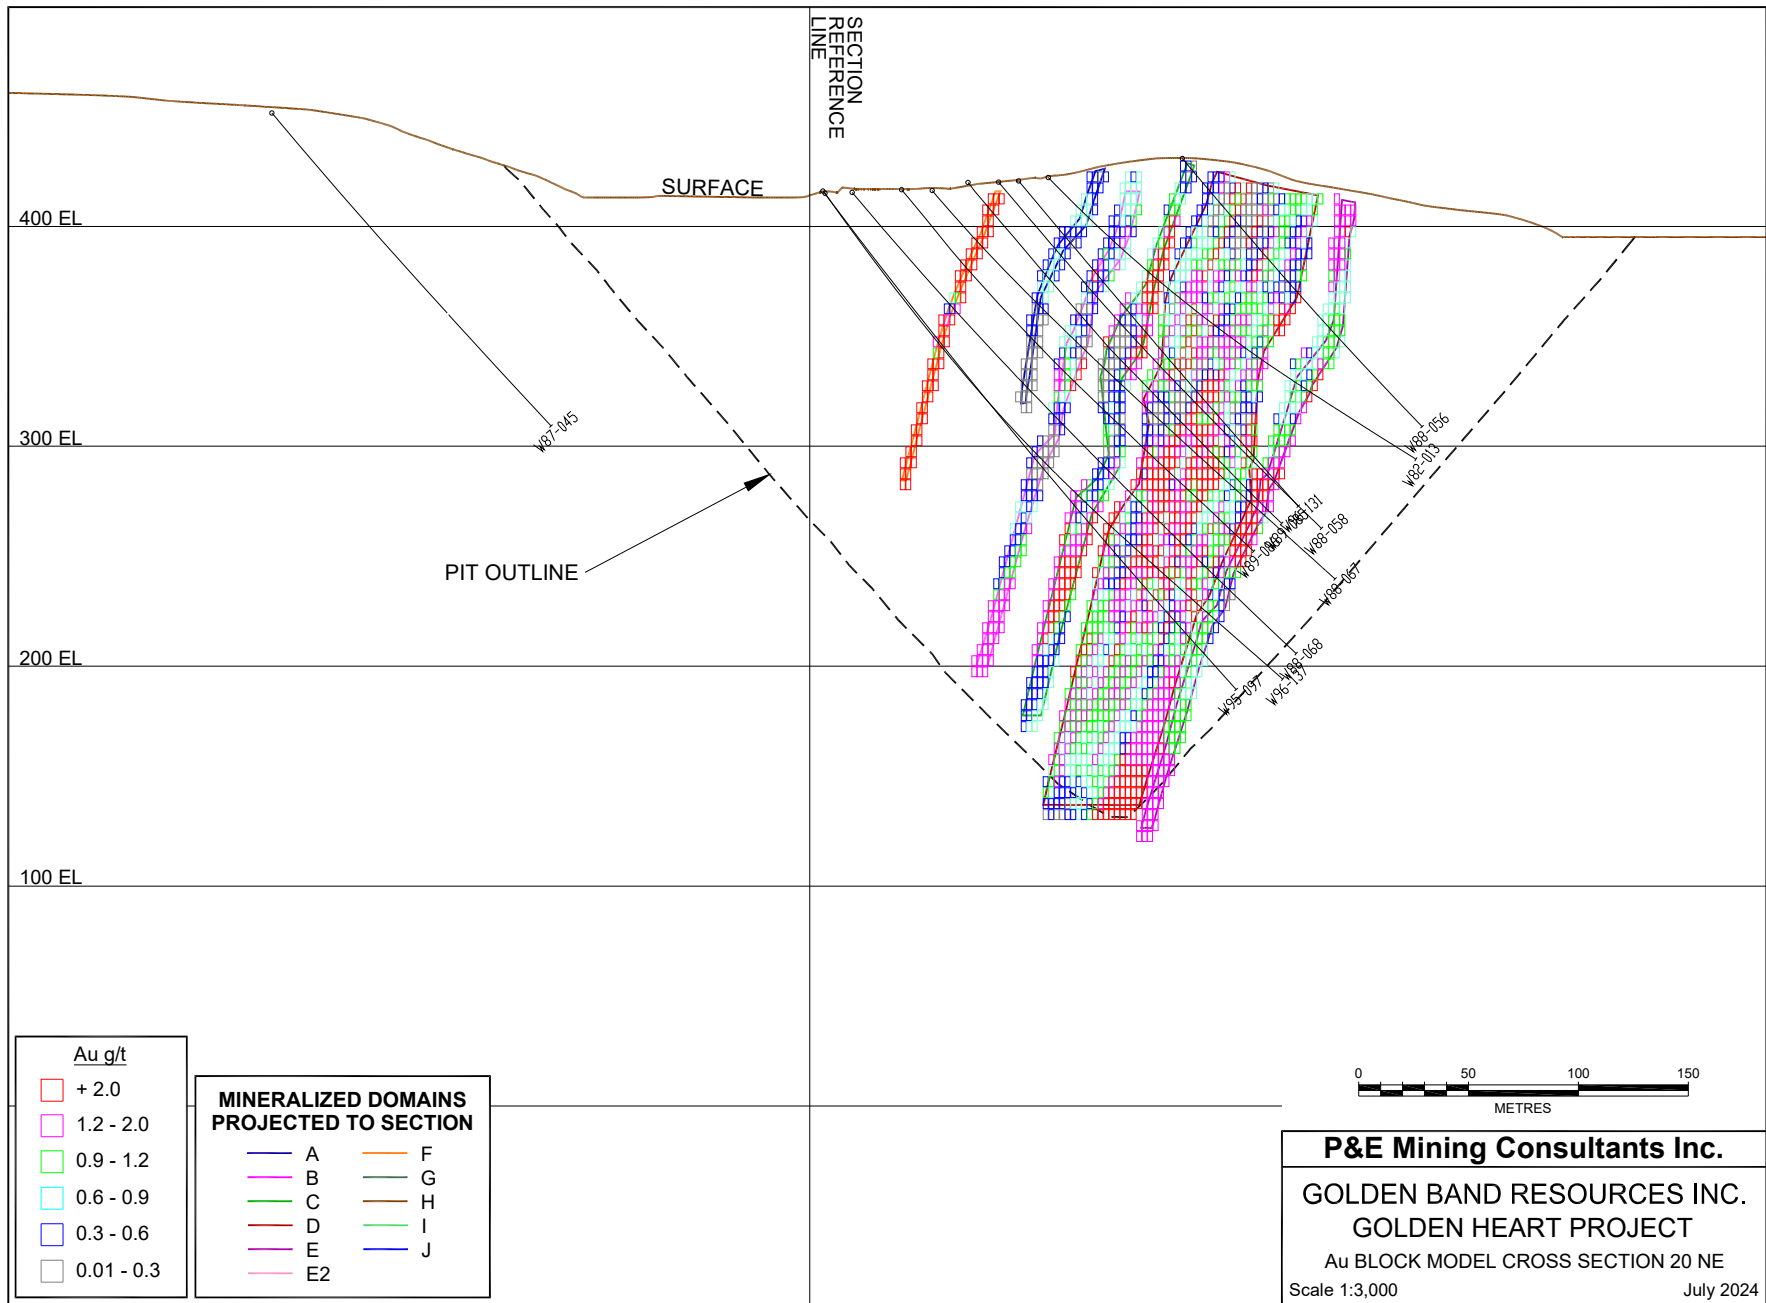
SECTION REFERENCE LINE

SURFACE

400 EL

300 EL

200 EL

100 EL

W87-045

PIT OUTLINE

W88-056
W82-013
W88-131
W89-006
W88-058
W88-067
W88-068
W95-097
W96-137

Au g/t
+ 2.0
1.2 - 2.0
0.9 - 1.2
0.6 - 0.9
0.3 - 0.6
0.01 - 0.3

MINERALIZED DOMAINS PROJECTED TO SECTION
A
B
C
D
E
E2
F
G
H
I
J

0 50 100 150
METRES

P&E Mining Consultants Inc.
GOLDEN BAND RESOURCES INC.
GOLDEN HEART PROJECT
Au BLOCK MODEL CROSS SECTION 20 NE
Scale 1:3,000
July 2024